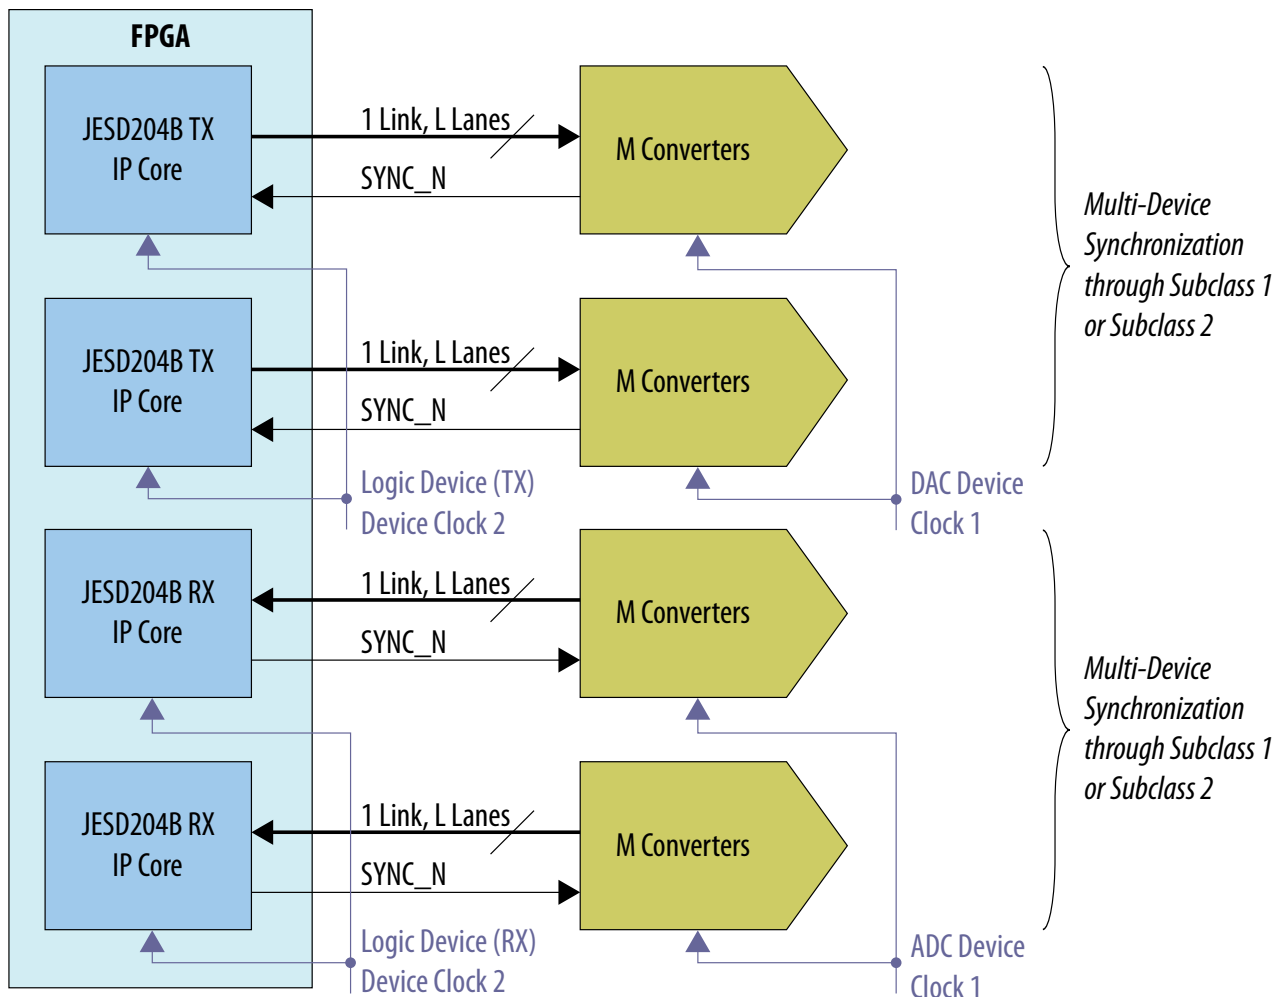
FPGA

JESD204B TX IP Core

1 Link, L Lanes

SYNC_N

M Converters

JESD204B TX IP Core

1 Link, L Lanes

SYNC_N

M Converters

Multi-Device Synchronization through Subclass 1 or Subclass 2

Logic Device (TX) Device Clock 2

DAC Device Clock 1

JESD204B RX IP Core

1 Link, L Lanes

SYNC_N

M Converters

JESD204B RX IP Core

1 Link, L Lanes

SYNC_N

M Converters

Multi-Device Synchronization through Subclass 1 or Subclass 2

Logic Device (RX) Device Clock 2

ADC Device Clock 1